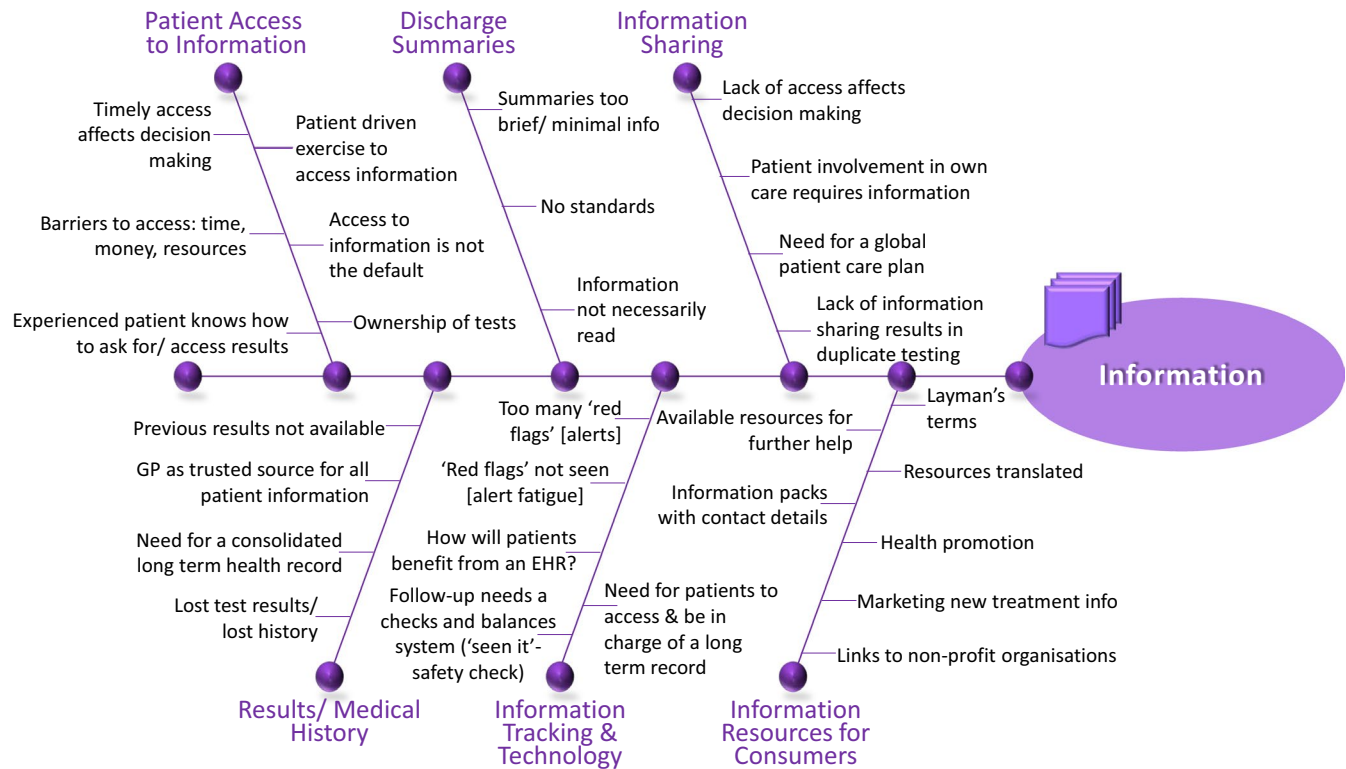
Patient Access to Information

Timely access affects decision making

Patient driven exercise to access information

Barriers to access: time, money, resources

Access to information is not the default

Experienced patient knows how to ask for/ access results

Ownership of tests

Discharge Summaries

Summaries too brief/ minimal info

No standards

Information not necessarily read

Information Sharing

Lack of access affects decision making

Patient involvement in own care requires information

Need for a global patient care plan

Lack of information sharing results in duplicate testing

Information

Previous results not available

GP as trusted source for all patient information

Need for a consolidated long term health record

Lost test results/ lost history

Results/ Medical History

Too many 'red flags' [alerts]

'Red flags' not seen [alert fatigue]

How will patients benefit from an EHR?

Follow-up needs a checks and balances system ('seen it'- safety check)

Need for patients to access & be in charge of a long term record

Information Tracking & Technology

Available resources for further help

Layman's terms

Resources translated

Information packs with contact details

Health promotion

Marketing new treatment info

Links to non-profit organisations

Information Resources for Consumers